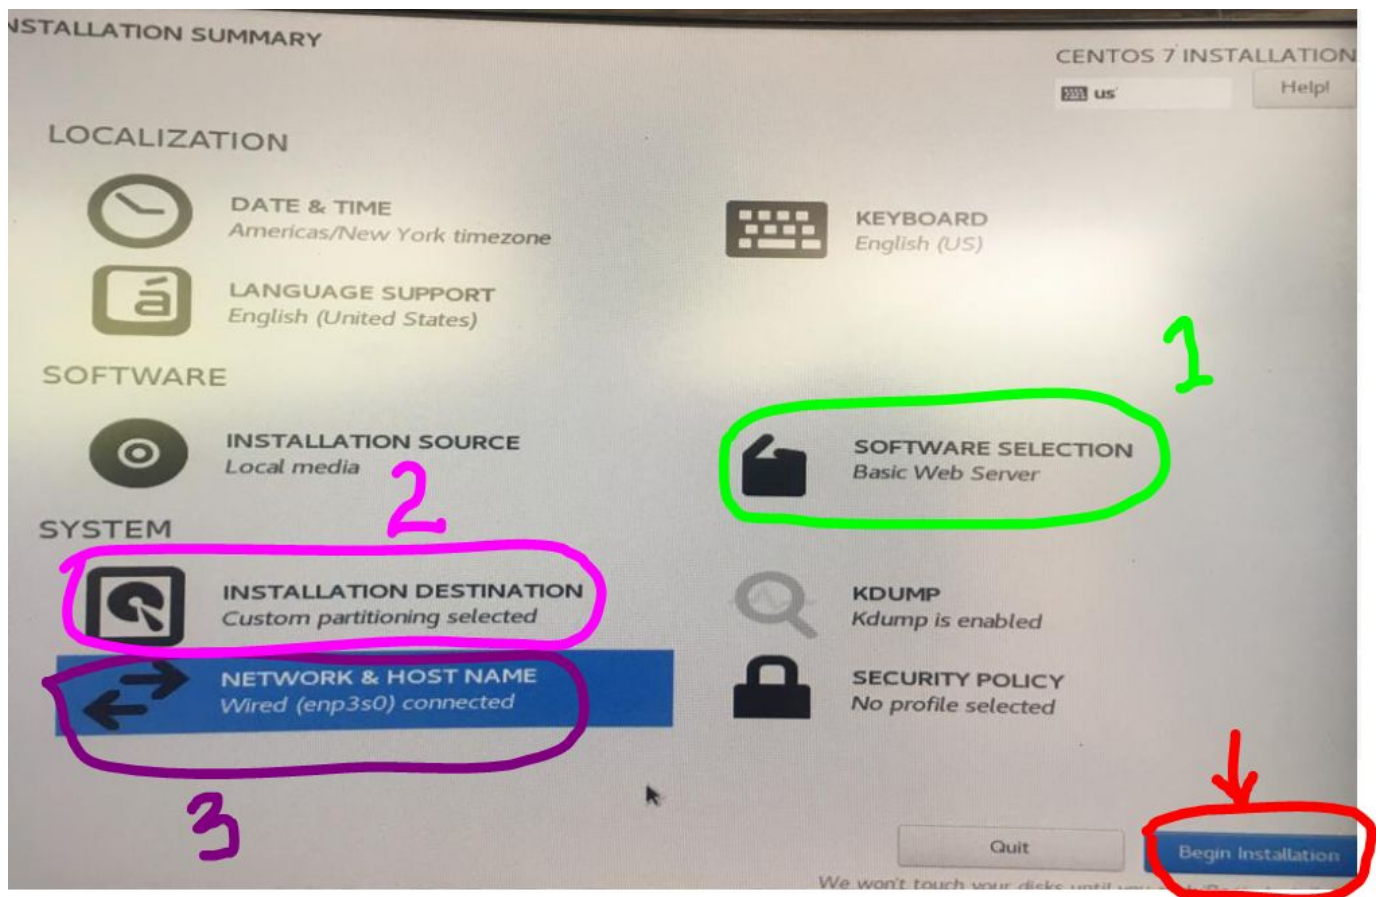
NSTALLATION SUMMARY

CENTOS 7 INSTALLATION
us
Help!

LOCALIZATION

DATE & TIME
Americas/New York timezone

KEYBOARD
English (US)

LANGUAGE SUPPORT
English (United States)

SOFTWARE

1

INSTALLATION SOURCE
Local media

SOFTWARE SELECTION
Basic Web Server

2

SYSTEM

INSTALLATION DESTINATION
Custom partitioning selected

KDUMP
Kdump is enabled

NETWORK & HOST NAME
Wired (enp3s0) connected

SECURITY POLICY
No profile selected

3

Quit

Begin Installation

We won't touch your disks until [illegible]